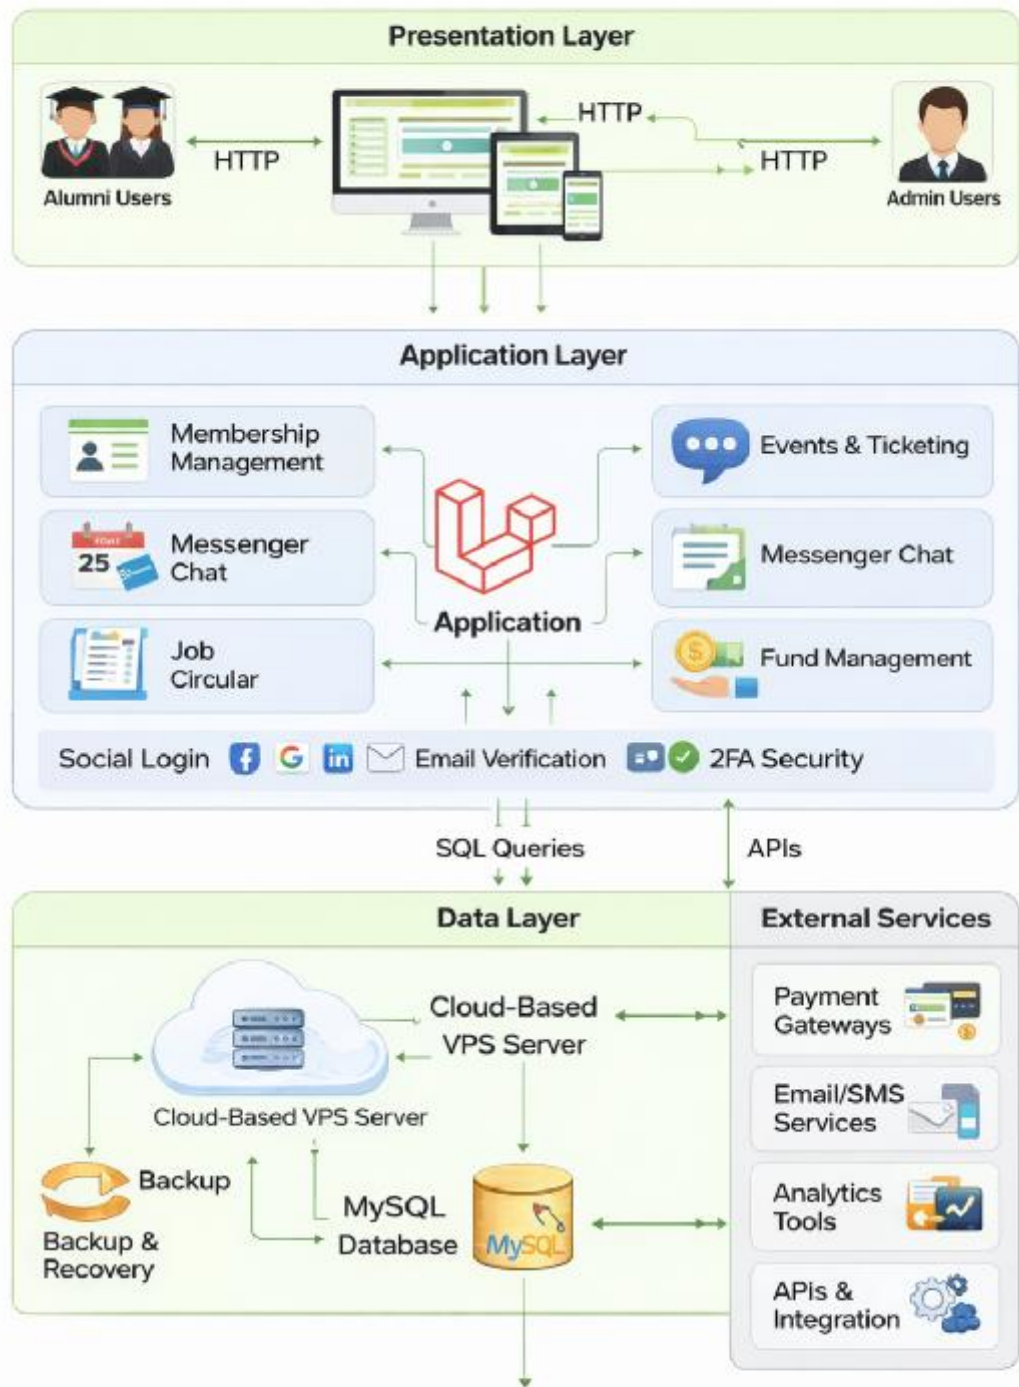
Presentation Layer

Alumni Users

HTTP

HTTP

HTTP

Admin Users

Application Layer

Membership Management

Events & Ticketing

25

Messenger Chat

Messenger Chat

Application

Job Circular

Fund Management

Social Login

Email Verification

2FA Security

SQL Queries

APIs

Data Layer

External Services

Cloud-Based VPS Server

Cloud-Based VPS Server

Payment Gateways

Email/SMS Services

Backup

Backup & Recovery

MySQL Database

MySQL

Analytics Tools

APIs & Integration